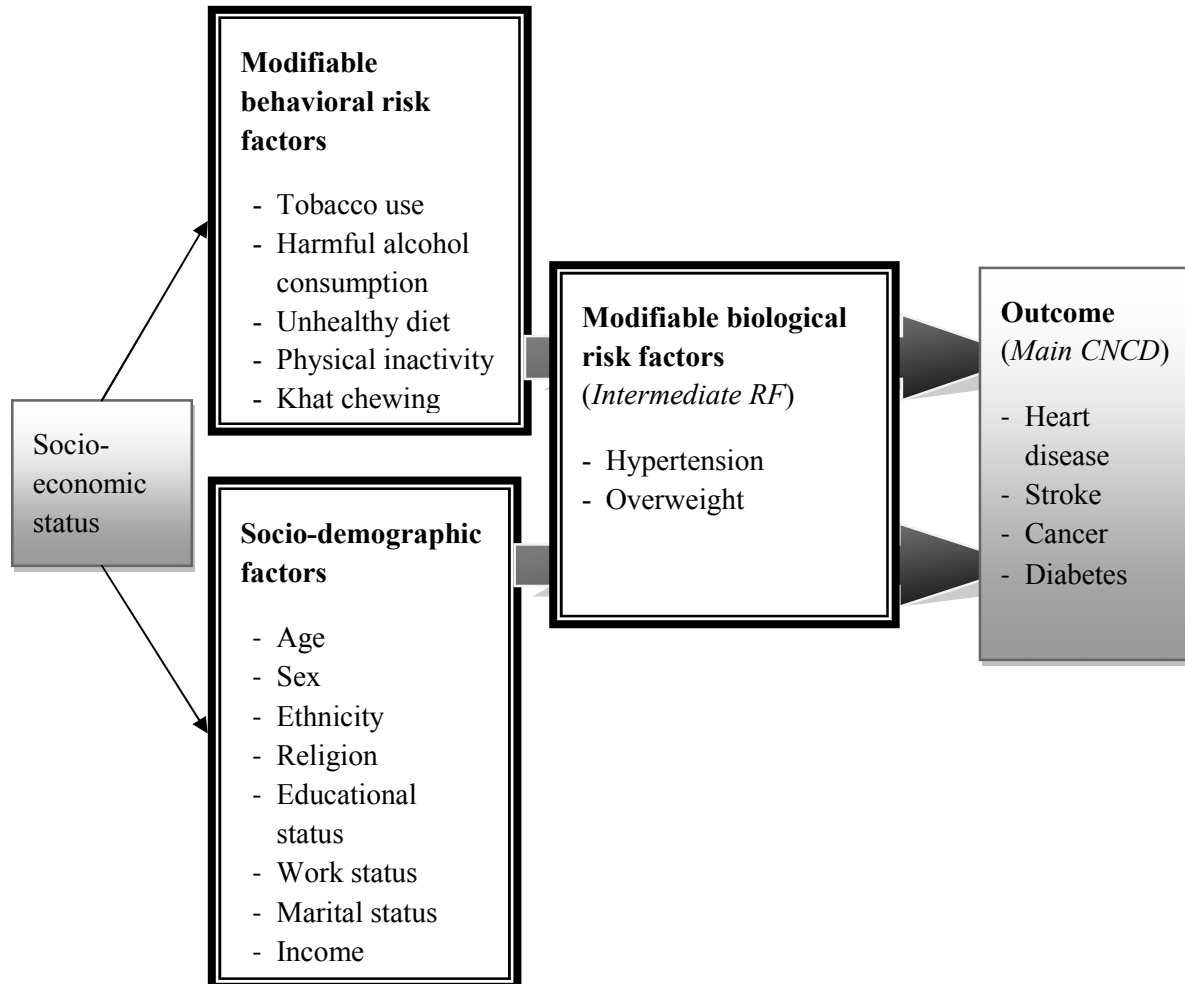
Modifiable behavioral risk factors

- Tobacco use
- Harmful alcohol consumption
- Unhealthy diet
- Physical inactivity
- Khat chewing

Socio-economic status

Socio-demographic factors

- Age
- Sex
- Ethnicity
- Religion
- Educational status
- Work status
- Marital status
- Income

Modifiable biological risk factors (*Intermediate RF*)

- Hypertension
- Overweight

Outcome (*Main CNCD*)

- Heart disease
- Stroke
- Cancer
- Diabetes